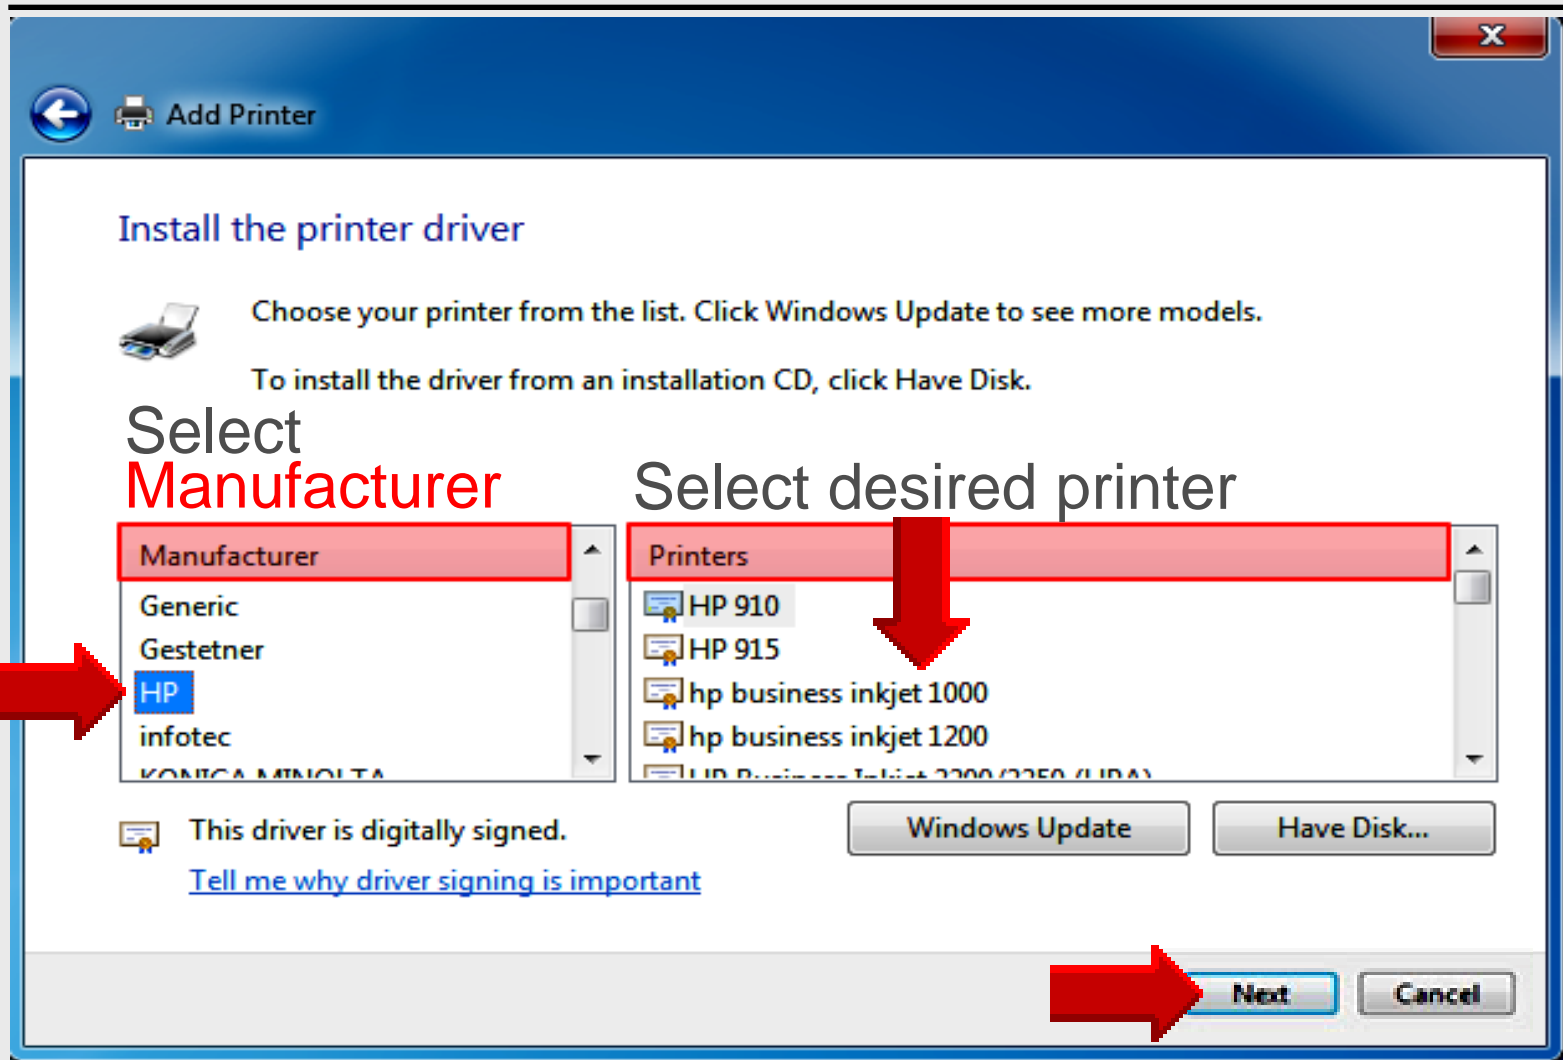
Add Printer

Install the printer driver

Choose your printer from the list. Click Windows Update to see more models.

To install the driver from an installation CD, click Have Disk.

Select Manufacturer

Select desired printer

| Manufacturer |
|---|
| Generic |
| Gestetner |
| HP |
| infotec |
| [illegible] |

| Printers |
|---|
| HP 910 |
| HP 915 |
| hp business inkjet 1000 |
| hp business inkjet 1200 |
| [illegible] |

Windows Update

Have Disk...

This driver is digitally signed.

Tell me why driver signing is important

Next

Cancel